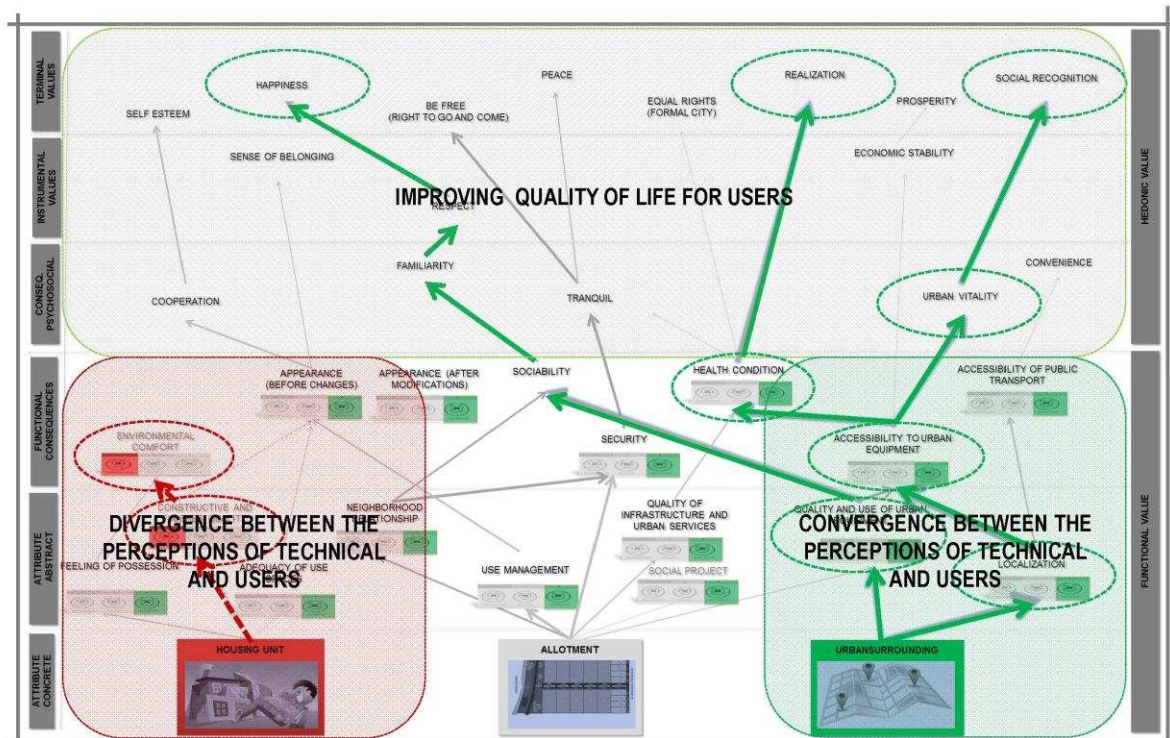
TERMINAL VALUES

INSTRUMENTAL VALUES

CONSEQ. PSYCHOSOCIAL

FUNCTIONAL CONSEQUENCES

ATTRIBUTE ABSTRACT

ATTRIBUTE CONCRETE

HEDONIC VALUE

FUNCTIONAL VALUE

HAPPINESS

PEACE

REALIZATION

SOCIAL RECOGNITION

SELF ESTEEM

BE FREE (RIGHT TO GO AND COME)

EQUAL RIGHTS (FORMAL CITY)

PROSPERITY

SENSE OF BELONGING

ECONOMIC STABILITY

IMPROVING QUALITY OF LIFE FOR USERS

RESPECT

FAMILIARITY

CONVENIENCE

COOPERATION

TRANQUIL

URBAN VITALITY

APPEARANCE (BEFORE CHANGES)

APPEARANCE (AFTER MODIFICATIONS)

SOCIABILITY

HEALTH CONDITION

ACCESSIBILITY OF PUBLIC TRANSPORT

ENVIRONMENTAL COMFORT

SECURITY

ACCESSIBILITY TO URBAN EQUIPMENT

CONSTRUCTIVE AND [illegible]

NEIGHBORHOOD RELATIONSHIP

QUALITY OF INFRASTRUCTURE AND URBAN SERVICES

QUALITY AND USE OF URBAN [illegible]

DIVERGENCE BETWEEN THE PERCEPTIONS OF TECHNICAL AND USERS

CONVERGENCE BETWEEN THE PERCEPTIONS OF TECHNICAL AND USERS

FEELING OF POSSESSION

ADEQUACY OF USE

USE MANAGEMENT

SOCIAL PROJECT

LOCALIZATION

HOUSING UNIT

ALLOTMENT

URBANSURROUNDING